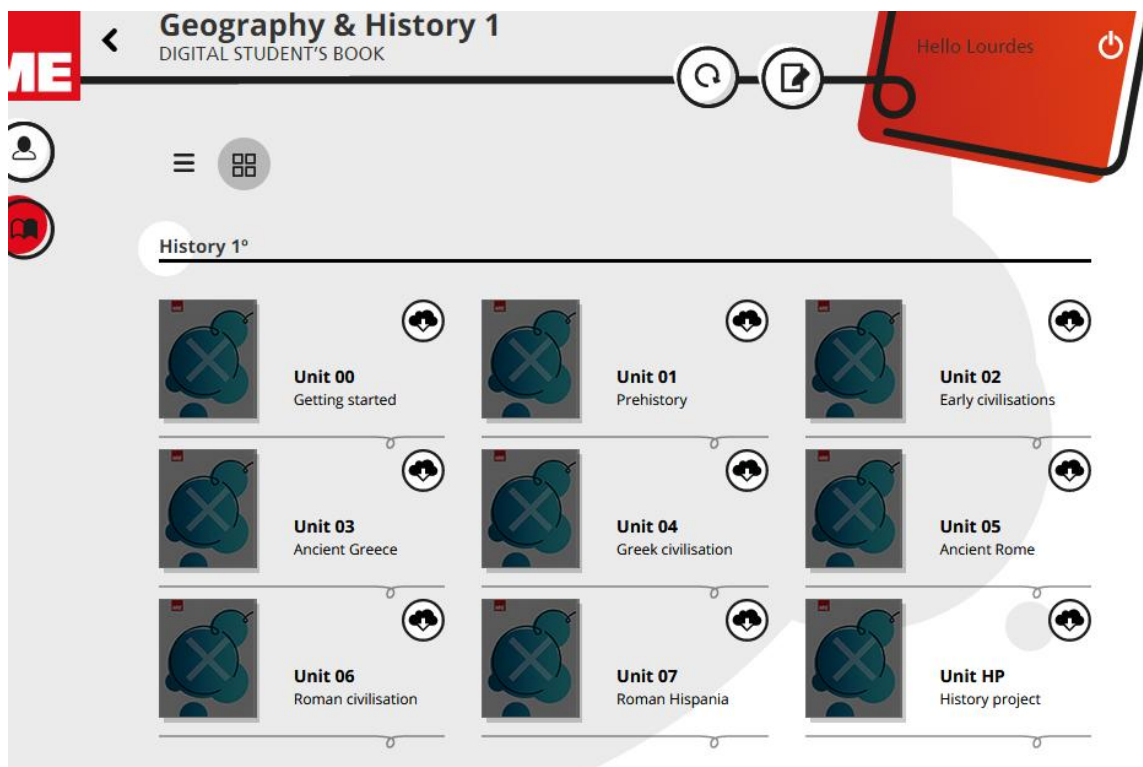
ME

Geography & History 1
DIGITAL STUDENT'S BOOK

Hello Lourdes

History 1º

Unit 00
Getting started

Unit 01
Prehistory

Unit 02
Early civilisations

Unit 03
Ancient Greece

Unit 04
Greek civilisation

Unit 05
Ancient Rome

Unit 06
Roman civilisation

Unit 07
Roman Hispania

Unit HP
History project